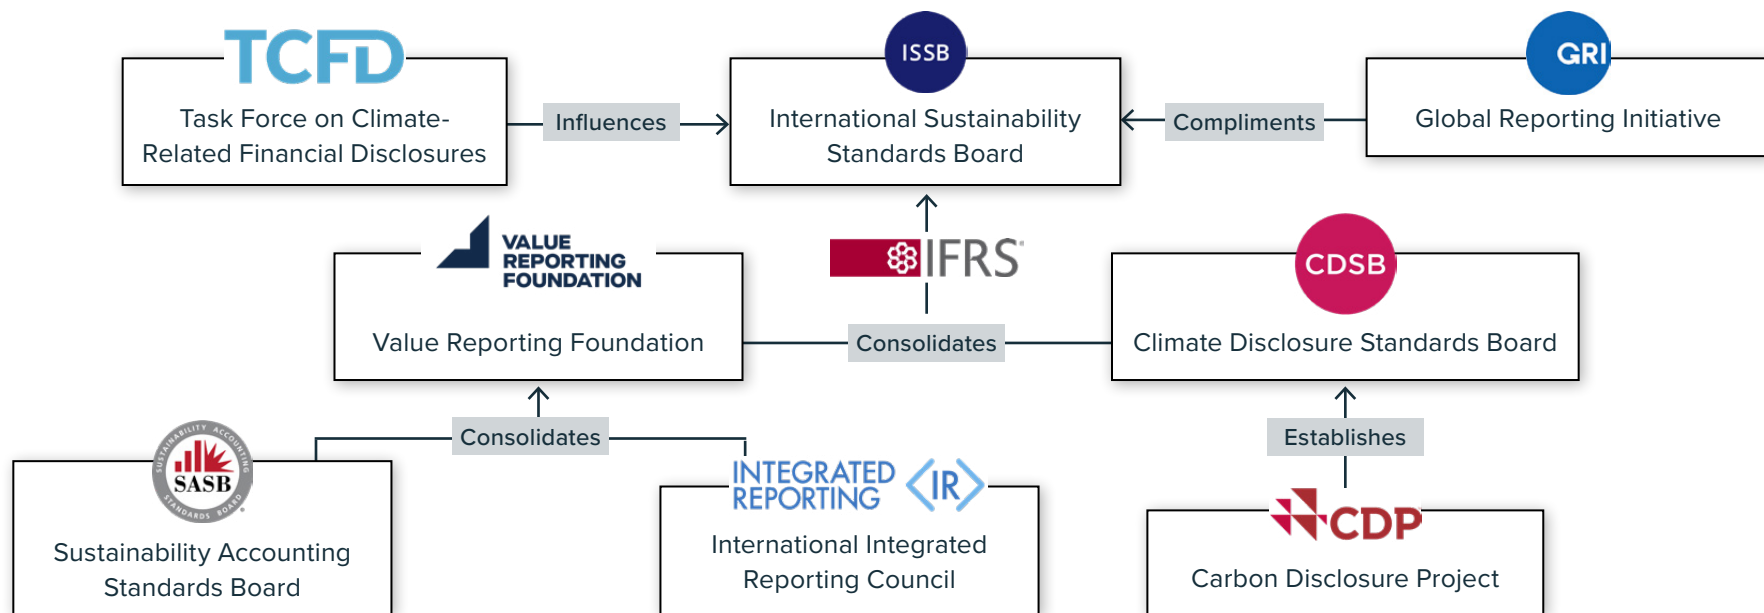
TCFD
Task Force on Climate-Related Financial Disclosures

Influences

ISSB
International Sustainability Standards Board

Compliments

GRI
Global Reporting Initiative

VALUE REPORTING FOUNDATION
Value Reporting Foundation

IFRS

Consolidates

CDSB
Climate Disclosure Standards Board

Consolidates

Establishes

SUSTAINABILITY ACCOUNTING STANDARDS BOARD
SASB
Sustainability Accounting Standards Board

INTEGRATED REPORTING <IR>
International Integrated Reporting Council

CDP
Carbon Disclosure Project